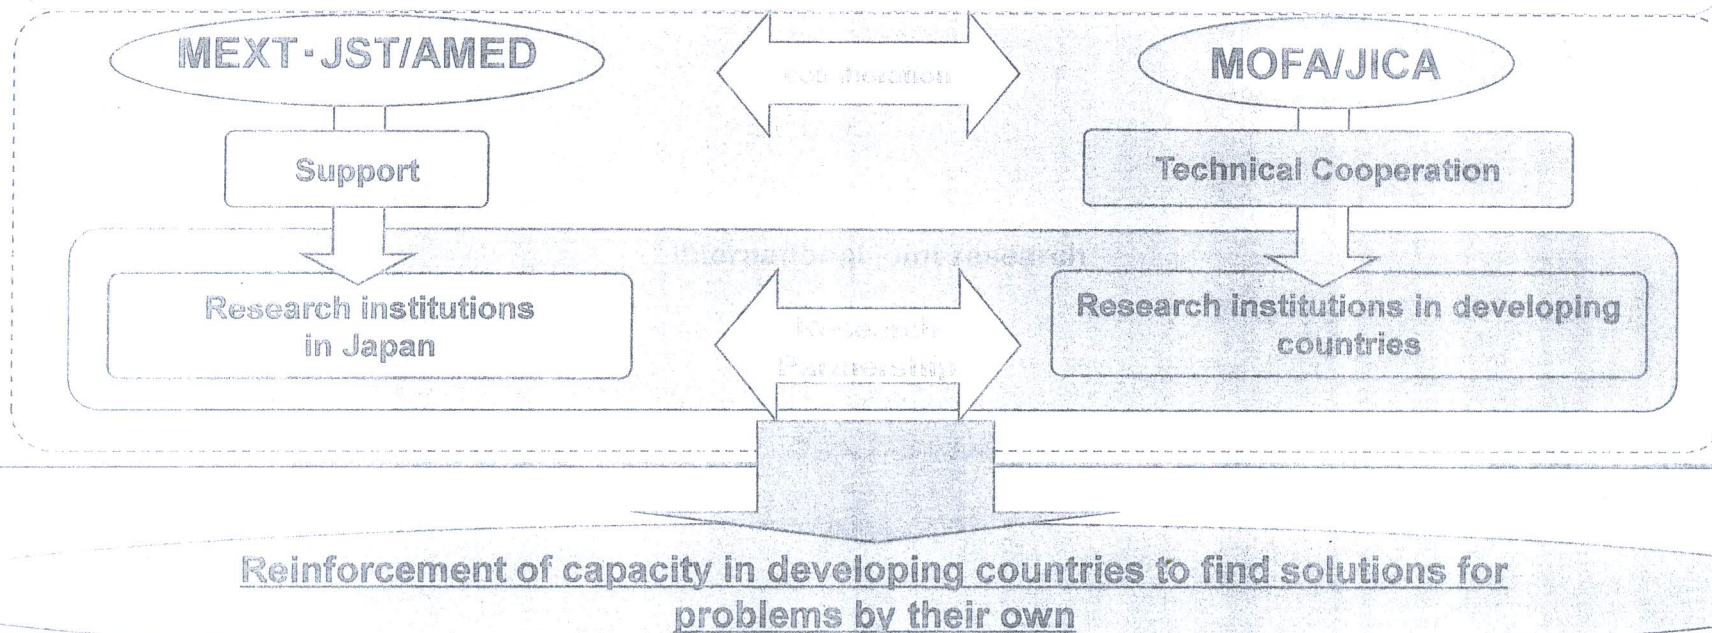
MEXT·JST/AMED

Collaboration

MOFA/JICA

Support

Technical Cooperation

International joint research

Research institutions in Japan

Research Partnership

Research institutions in developing countries

Reinforcement of capacity in developing countries to find solutions for problems by their own